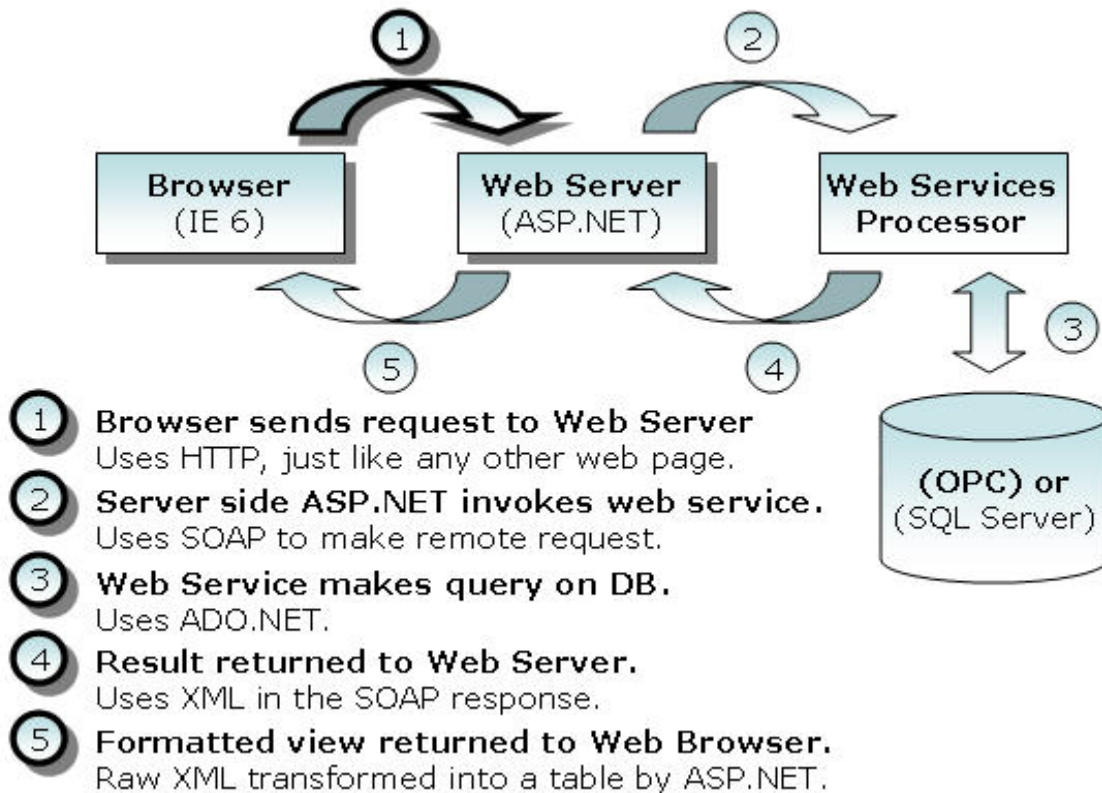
1

2

Browser
(IE 6)

Web Server
(ASP.NET)

Web Services
Processor

3

5

4

(OPC) or
(SQL Server)

1 Browser sends request to Web Server
Uses HTTP, just like any other web page.

2 Server side ASP.NET invokes web service.
Uses SOAP to make remote request.

3 Web Service makes query on DB.
Uses ADO.NET.

4 Result returned to Web Server.
Uses XML in the SOAP response.

5 Formatted view returned to Web Browser.
Raw XML transformed into a table by ASP.NET.